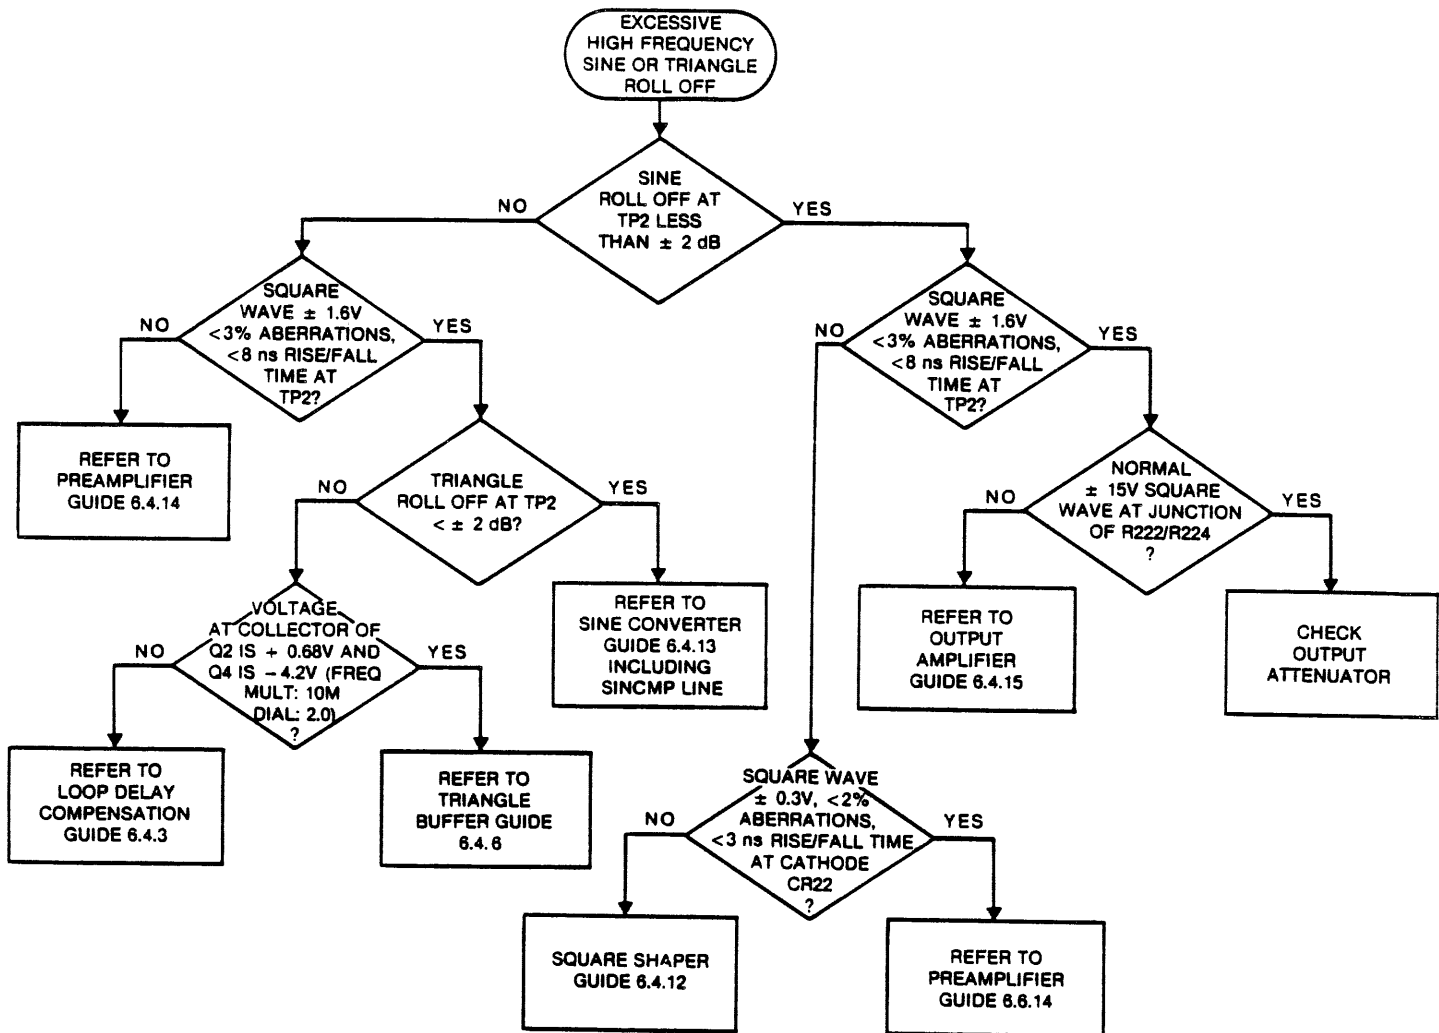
EXCESSIVE HIGH FREQUENCY SINE OR TRIANGLE ROLL OFF

SINE ROLL OFF AT TP2 LESS THAN ± 2 dB

NO

YES

SQUARE WAVE ± 1.6V <3% ABERRATIONS, <8 ns RISE/FALL TIME AT TP2?

NO

YES

REFER TO PREAMPLIFIER GUIDE 6.4.14

TRIANGLE ROLL OFF AT TP2 < ± 2 dB?

NO

YES

VOLTAGE AT COLLECTOR OF Q2 IS + 0.68V AND Q4 IS − 4.2V (FREQ MULT: 10M DIAL: 2.0) ?

NO

YES

REFER TO LOOP DELAY COMPENSATION GUIDE 6.4.3

REFER TO TRIANGLE BUFFER GUIDE 6.4.6

REFER TO SINE CONVERTER GUIDE 6.4.13 INCLUDING SINCMP LINE

SQUARE WAVE ± 1.6V <3% ABERRATIONS, <8 ns RISE/FALL TIME AT TP2?

NO

YES

NORMAL ± 15V SQUARE WAVE AT JUNCTION OF R222/R224 ?

NO

YES

REFER TO OUTPUT AMPLIFIER GUIDE 6.4.15

CHECK OUTPUT ATTENUATOR

SQUARE WAVE ± 0.3V, <2% ABERRATIONS, <3 ns RISE/FALL TIME AT CATHODE CR22 ?

NO

YES

SQUARE SHAPER GUIDE 6.4.12

REFER TO PREAMPLIFIER GUIDE 6.6.14